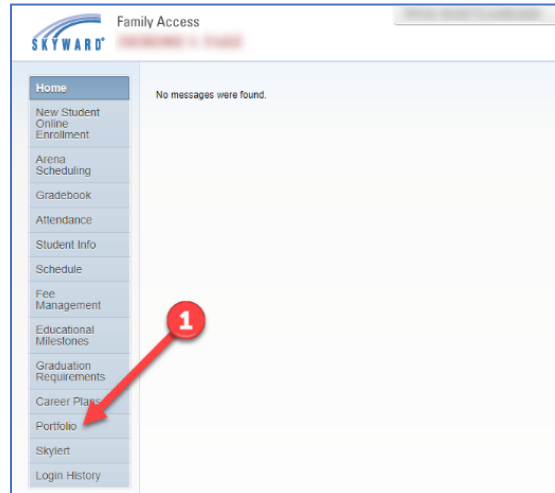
SKYWARD® Family Access
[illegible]

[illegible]

Home
New Student Online Enrollment
Arena Scheduling
Gradebook
Attendance
Student Info
Schedule
Fee Management
Educational Milestones
Graduation Requirements
Career Plans
Portfolio
Skylert
Login History

No messages were found.

1